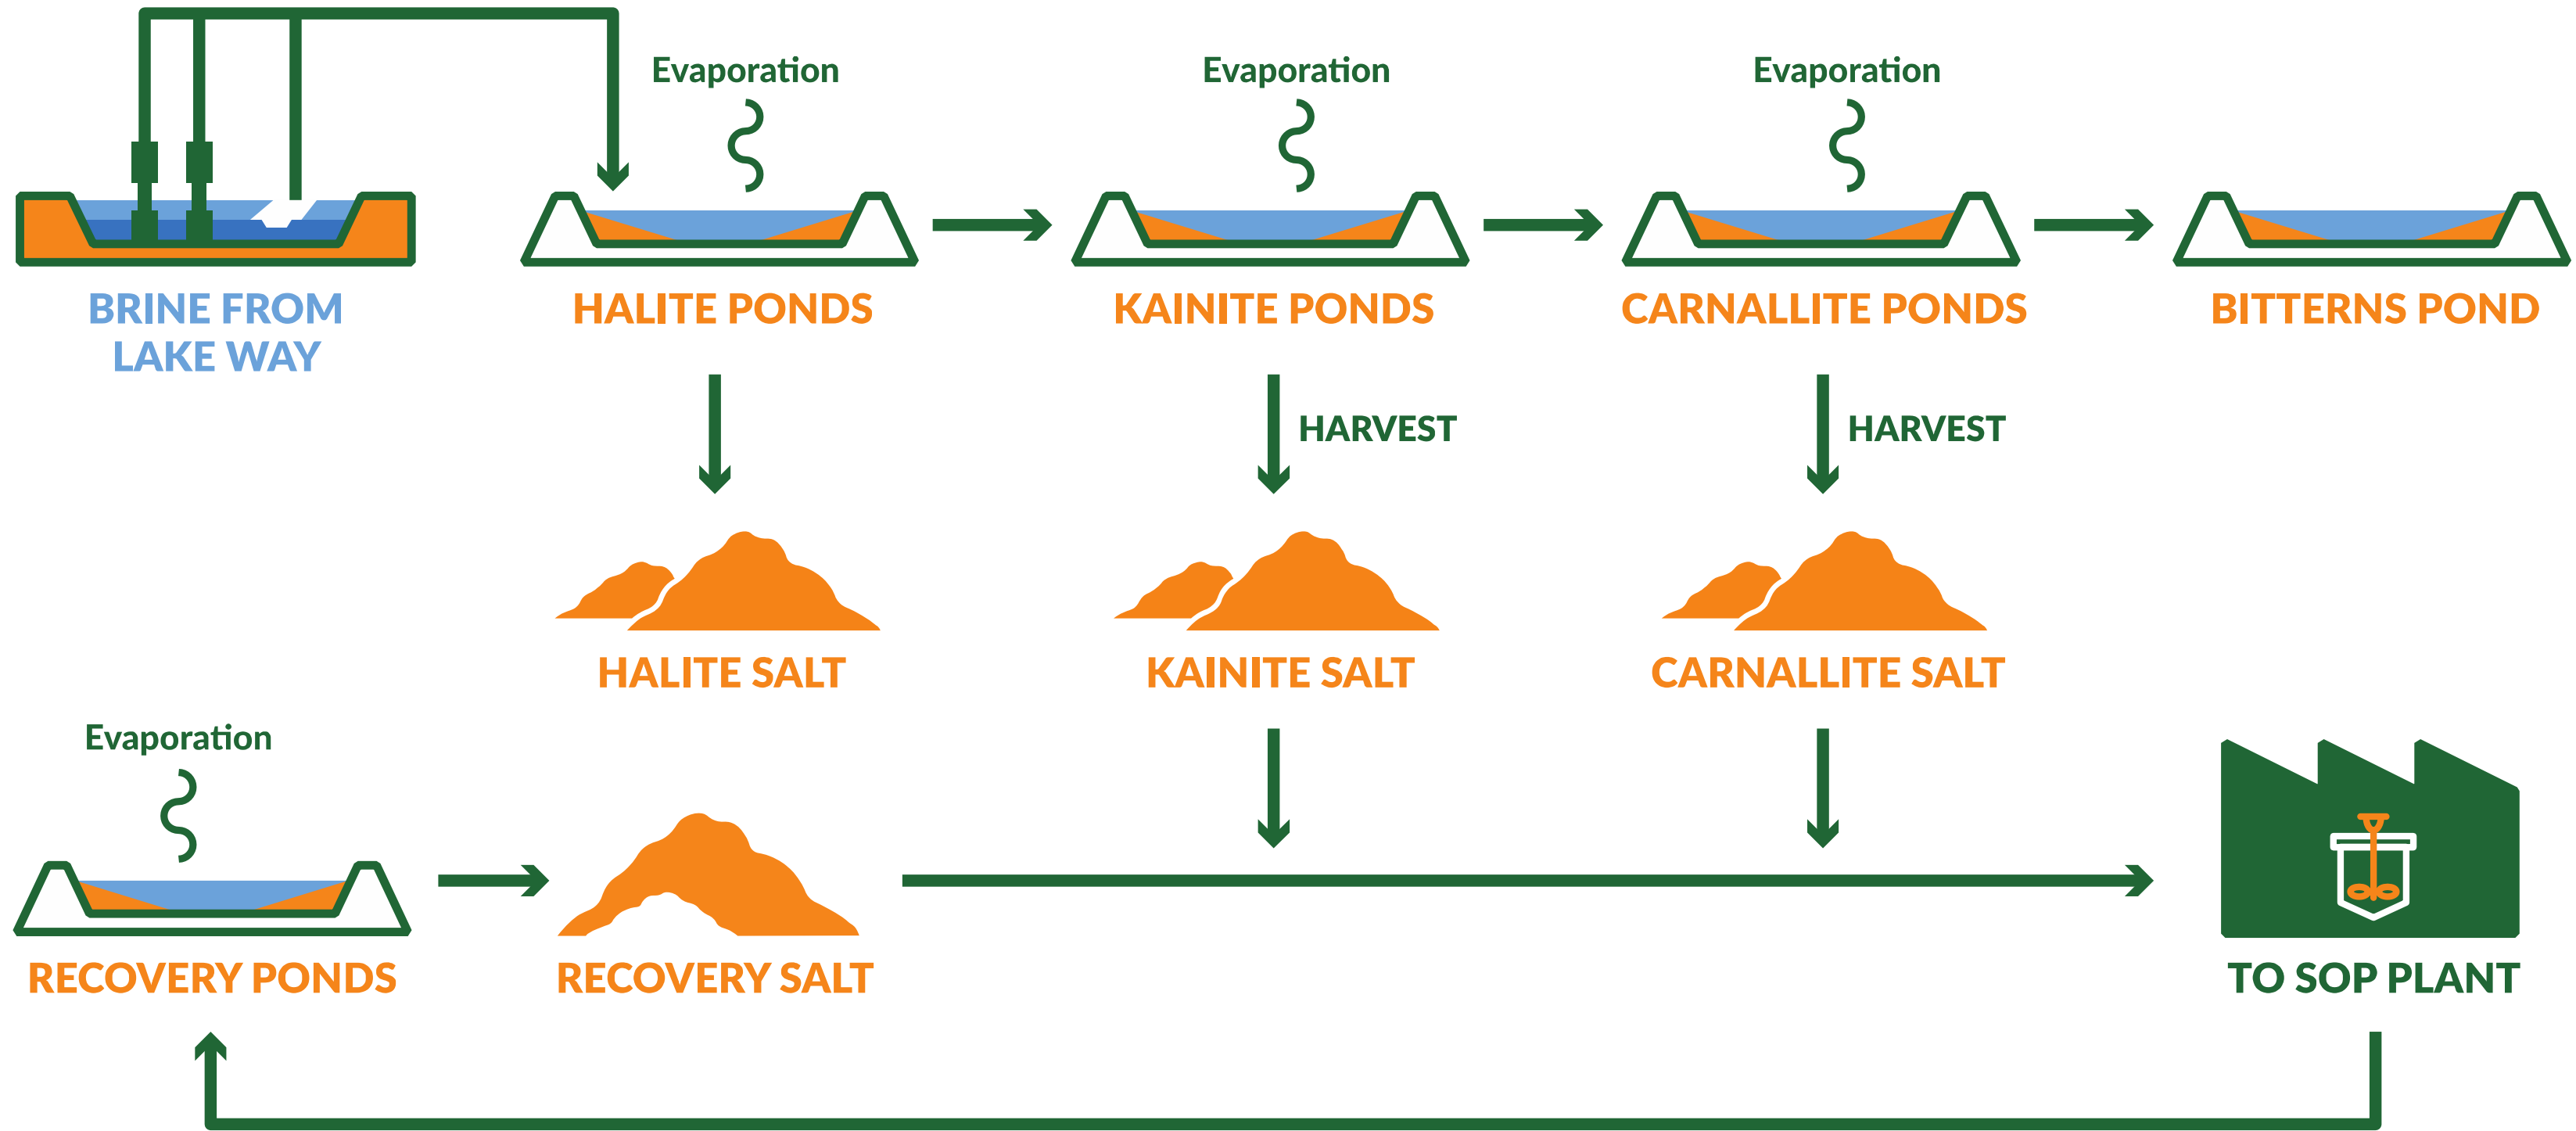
Evaporation

Evaporation

Evaporation

BRINE FROM LAKE WAY

HALITE PONDS

KAINITE PONDS

CARNALLITE PONDS

BITTERNS POND

HARVEST

HARVEST

HALITE SALT

KAINITE SALT

CARNALLITE SALT

Evaporation

RECOVERY PONDS

RECOVERY SALT

TO SOP PLANT